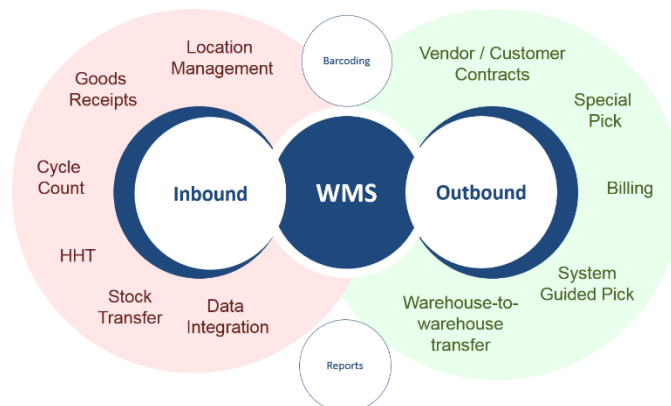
Location Management

Barcoding

Goods Receipts

Cycle Count

HHT

Stock Transfer

Data Integration

Inbound

WMS

Outbound

Vendor / Customer Contracts

Special Pick

Billing

System Guided Pick

Warehouse-to-warehouse transfer

Reports